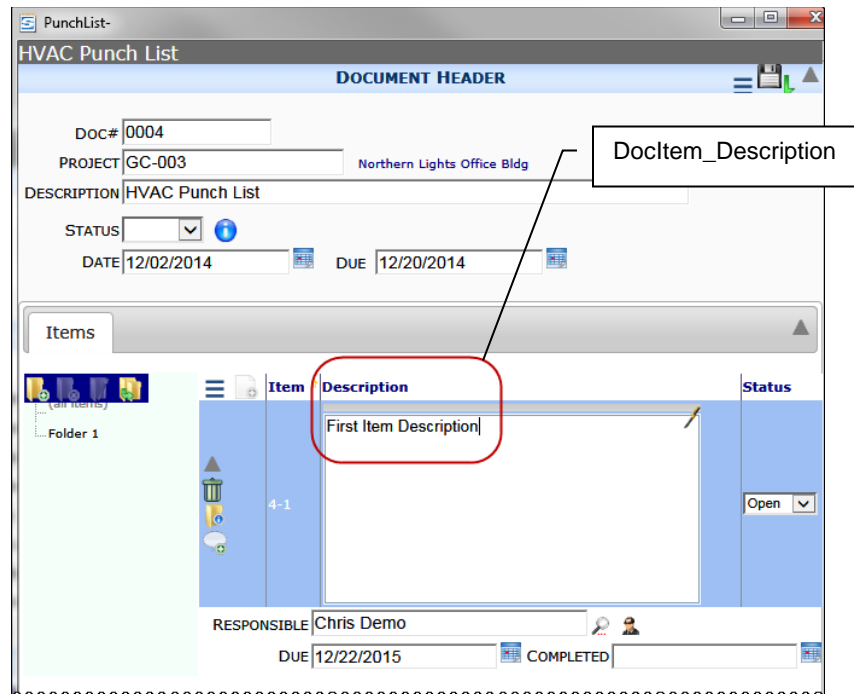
PunchList-

HVAC Punch List

DOCUMENT HEADER

DOC# 0004

PROJECT GC-003

Northern Lights Office Bldg

DESCRIPTION HVAC Punch List

STATUS

DATE 12/02/2014

DUE 12/20/2014

DocItem_Description

Items

(all items)

Folder 1

Item

Description

Status

First Item Description

4-1

Open

RESPONSIBLE Chris Demo

DUE 12/22/2015

COMPLETED